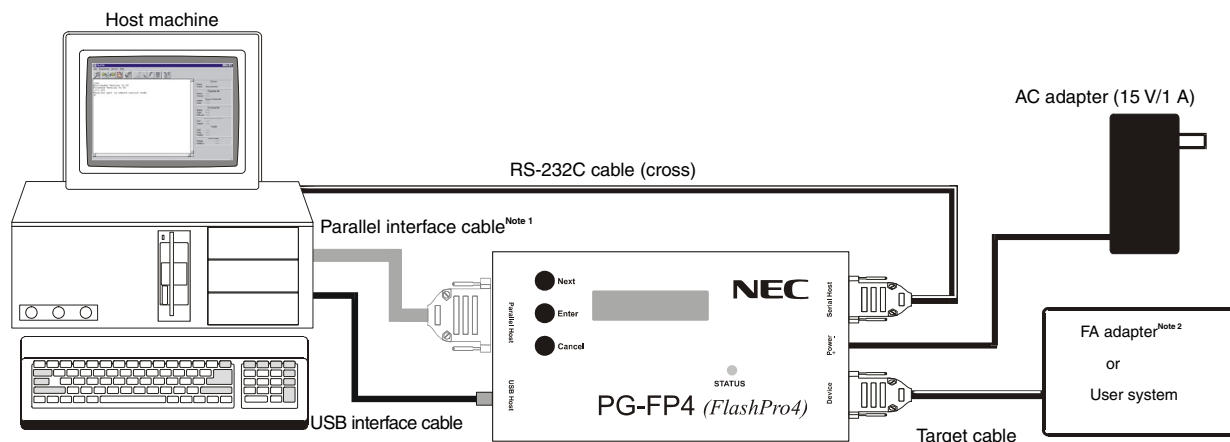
Host machine

AC adapter (15 V/1 A)

RS-232C cable (cross)

Parallel interface cable$^{\text{Note 1}}$

Next

Enter

Cancel

NEC

Parallel Host

Serial Host

Power

Device

USB Host

STATUS

PG-FP4 (FlashPro4)

FA adapter$^{\text{Note 2}}$

or

User system

USB interface cable

Target cable